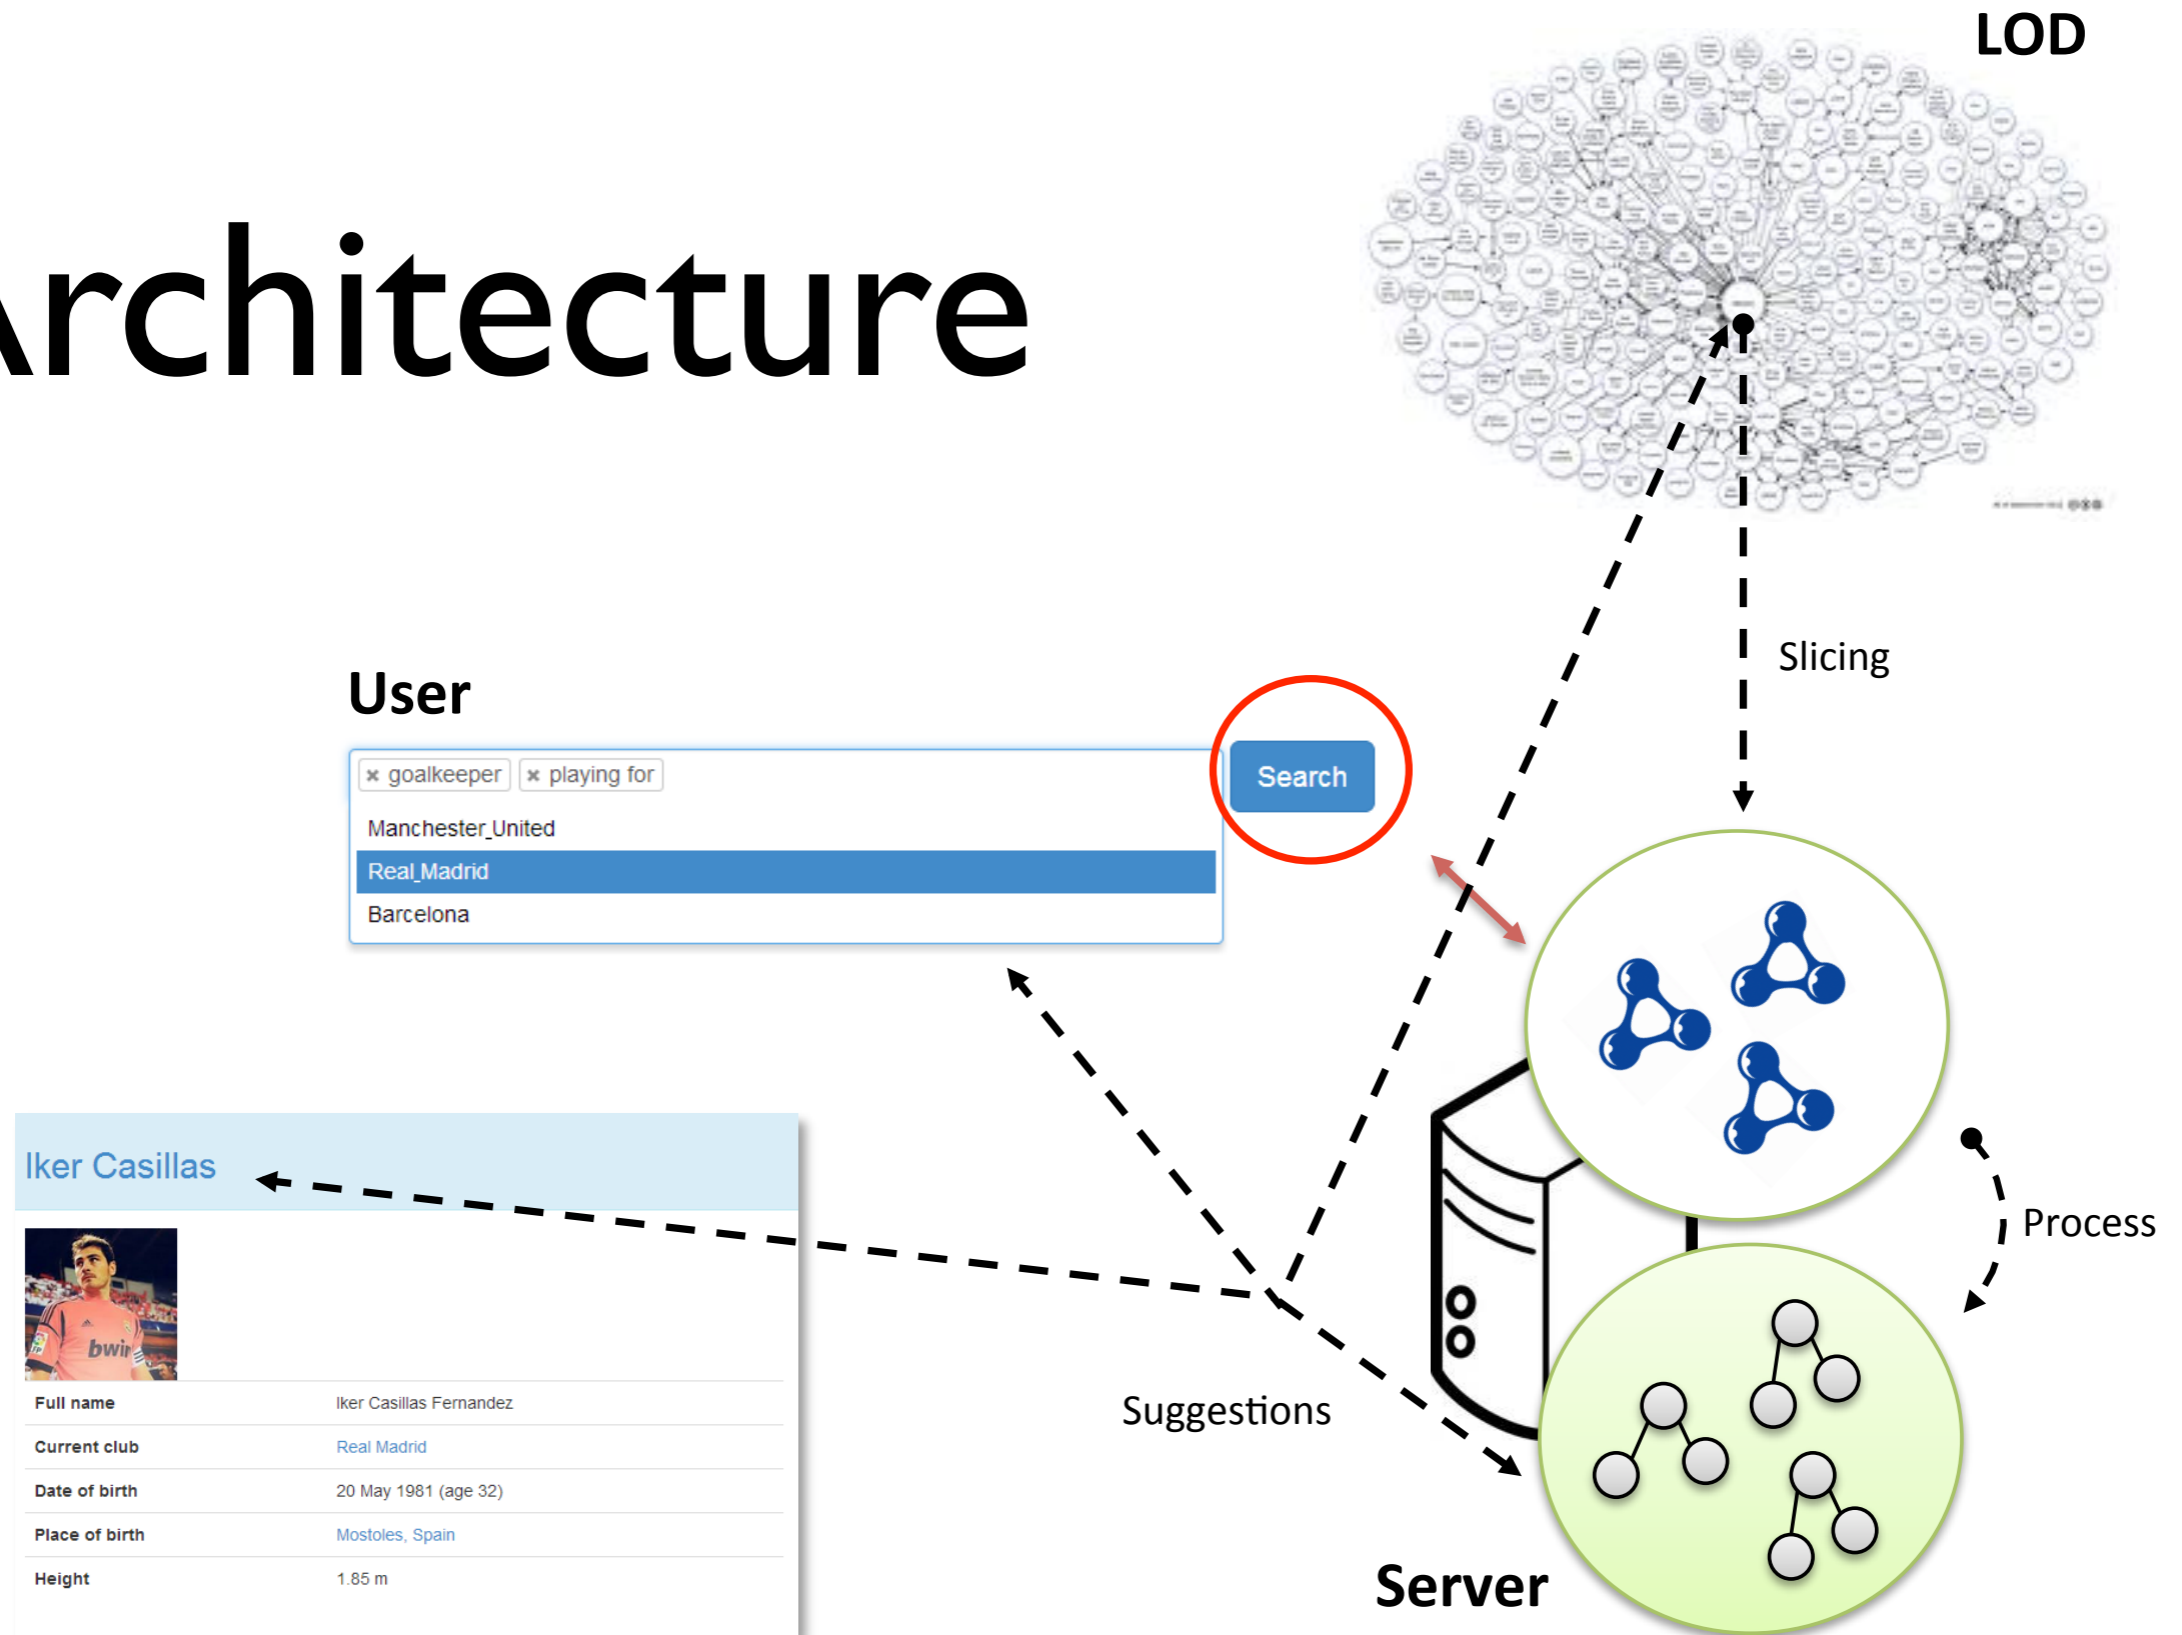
rchitecture

LOD

Slicing

User

× goalkeeper × playing for

Search

Manchester_United

Real_Madrid

Barcelona

Process

Iker Casillas

| Full name | Iker Casillas Fernandez |
|---|---|
| Current club | Real Madrid |
| Date of birth | 20 May 1981 (age 32) |
| Place of birth | Mostoles, Spain |
| Height | 1.85 m |

Suggestions

Server